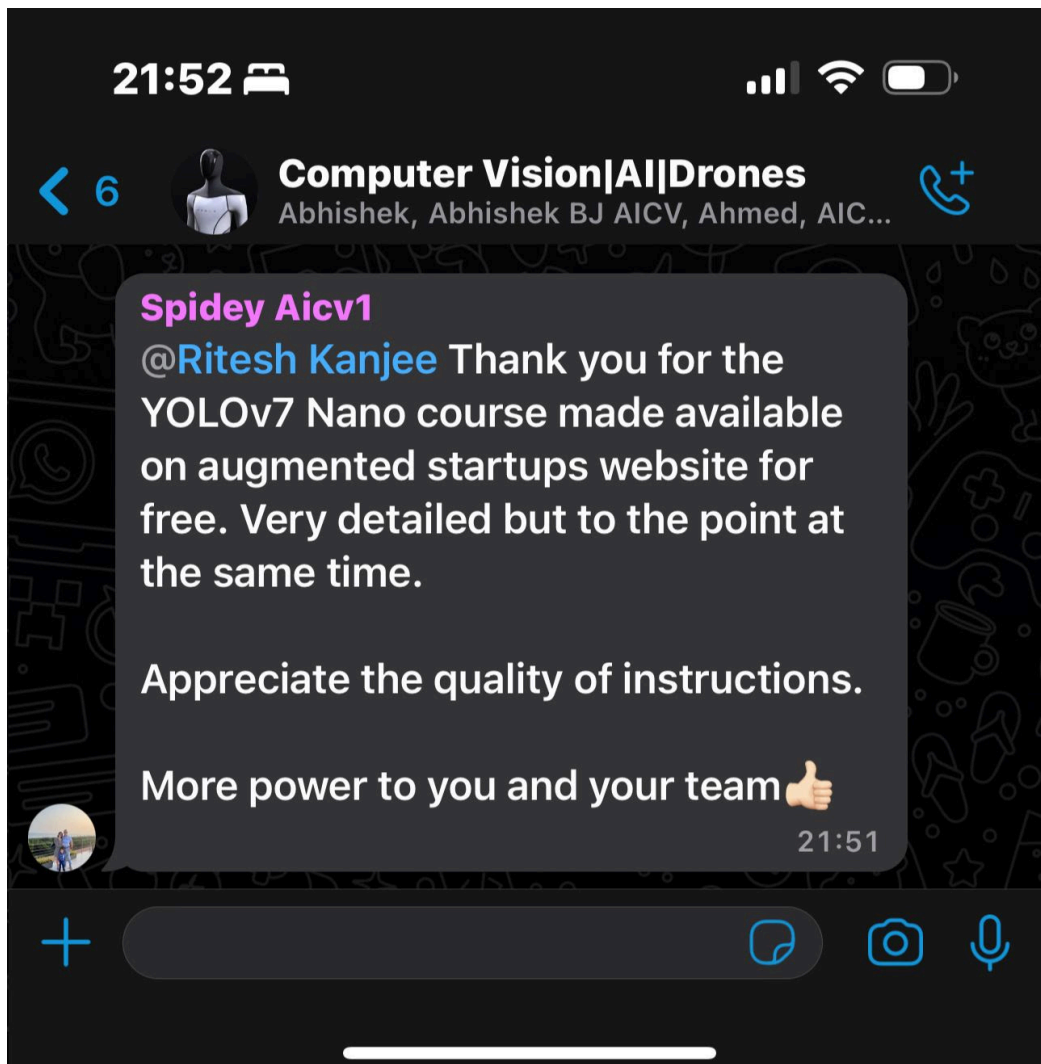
21:52

6

Computer Vision|AI|Drones
Abhishek, Abhishek BJ AICV, Ahmed, AIC...

Spidey Aicv1
@Ritesh Kanjee Thank you for the YOLOv7 Nano course made available on augmented startups website for free. Very detailed but to the point at the same time.

Appreciate the quality of instructions.

More power to you and your team👍🏻
21:51